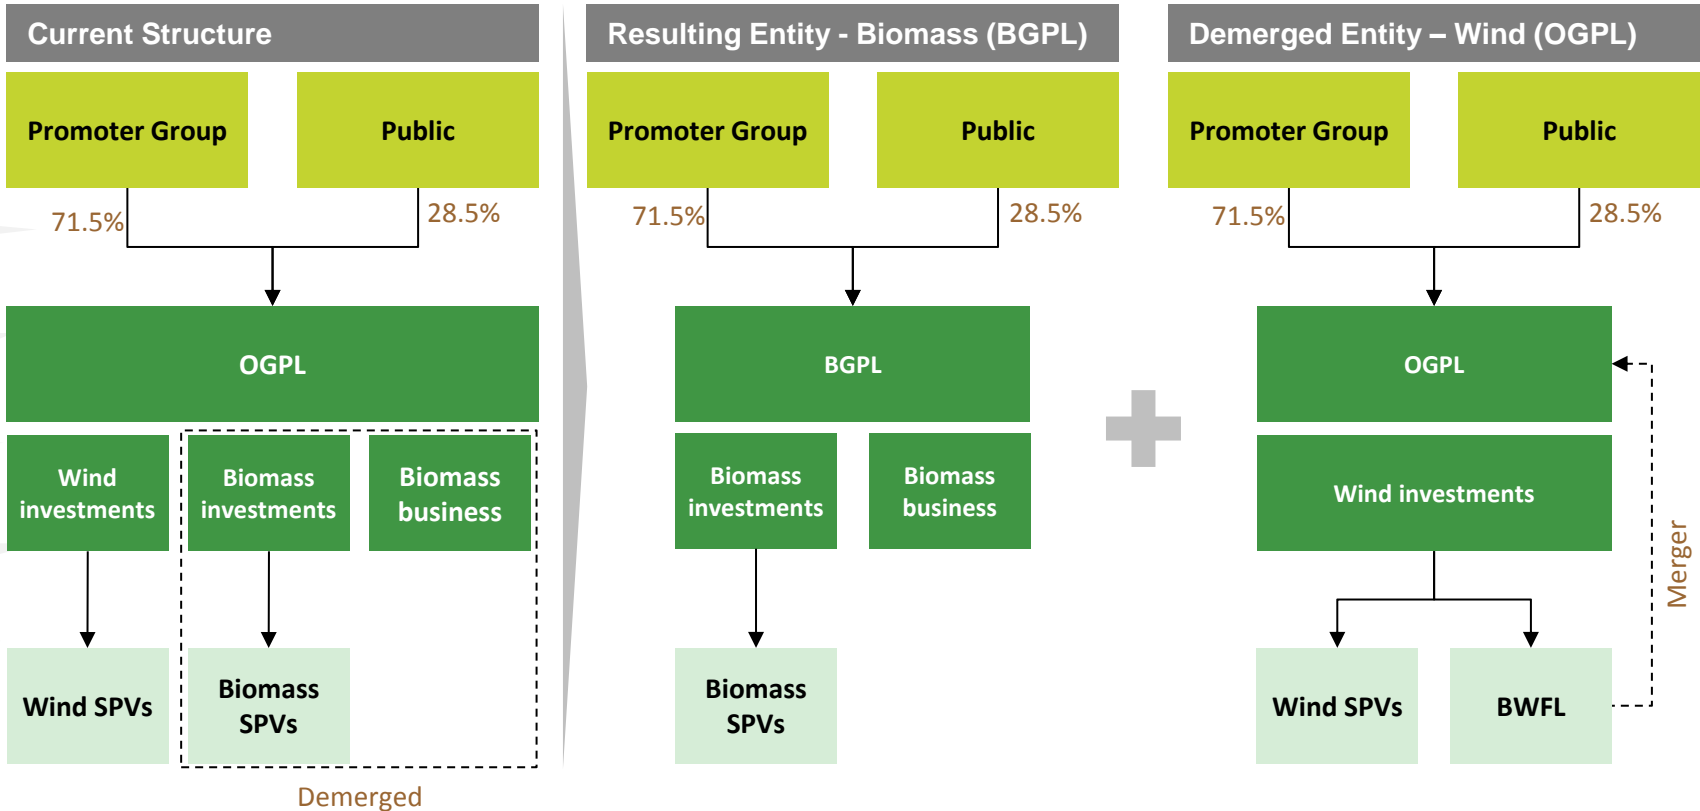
Current Structure

Promoter Group

Public

71.5%

28.5%

OGPL

Wind investments

Biomass investments

Biomass business

Wind SPVs

Biomass SPVs

Demerged

Resulting Entity - Biomass (BGPL)

Promoter Group

Public

71.5%

28.5%

BGPL

Biomass investments

Biomass business

Biomass SPVs

Demerged Entity – Wind (OGPL)

Promoter Group

Public

71.5%

28.5%

OGPL

Wind investments

Wind SPVs

BWFL

Merger